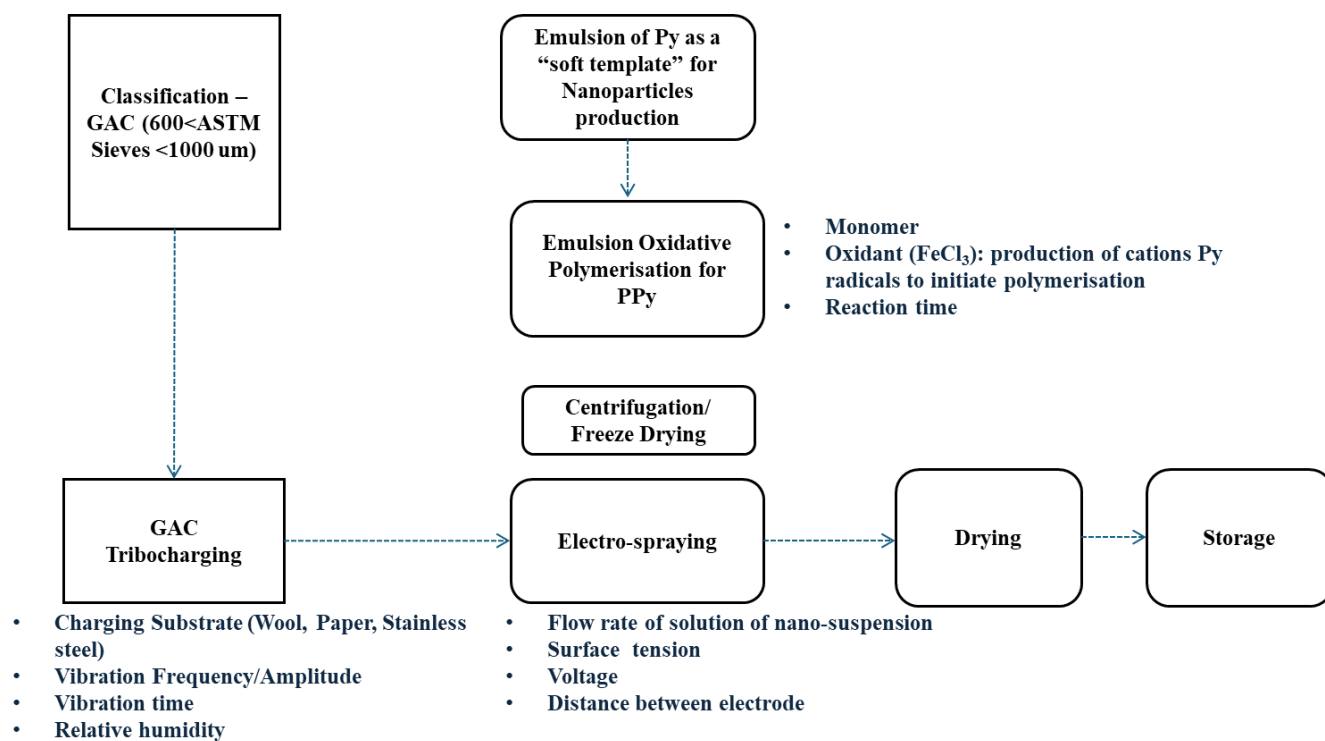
Classification – GAC (600<ASTM Sieves <1000 um)

Emulsion of Py as a “soft template” for Nanoparticles production

Emulsion Oxidative Polymerisation for PPy

- Monomer
- Oxidant ($FeCl_3$): production of cations Py radicals to initiate polymerisation
- Reaction time

Centrifugation/ Freeze Drying

GAC Tribocharging

Electro-spraying

Drying

Storage

- Charging Substrate (Wool, Paper, Stainless steel)
- Vibration Frequency/Amplitude
- Vibration time
- Relative humidity

- Flow rate of solution of nano-suspension
- Surface tension
- Voltage
- Distance between electrode